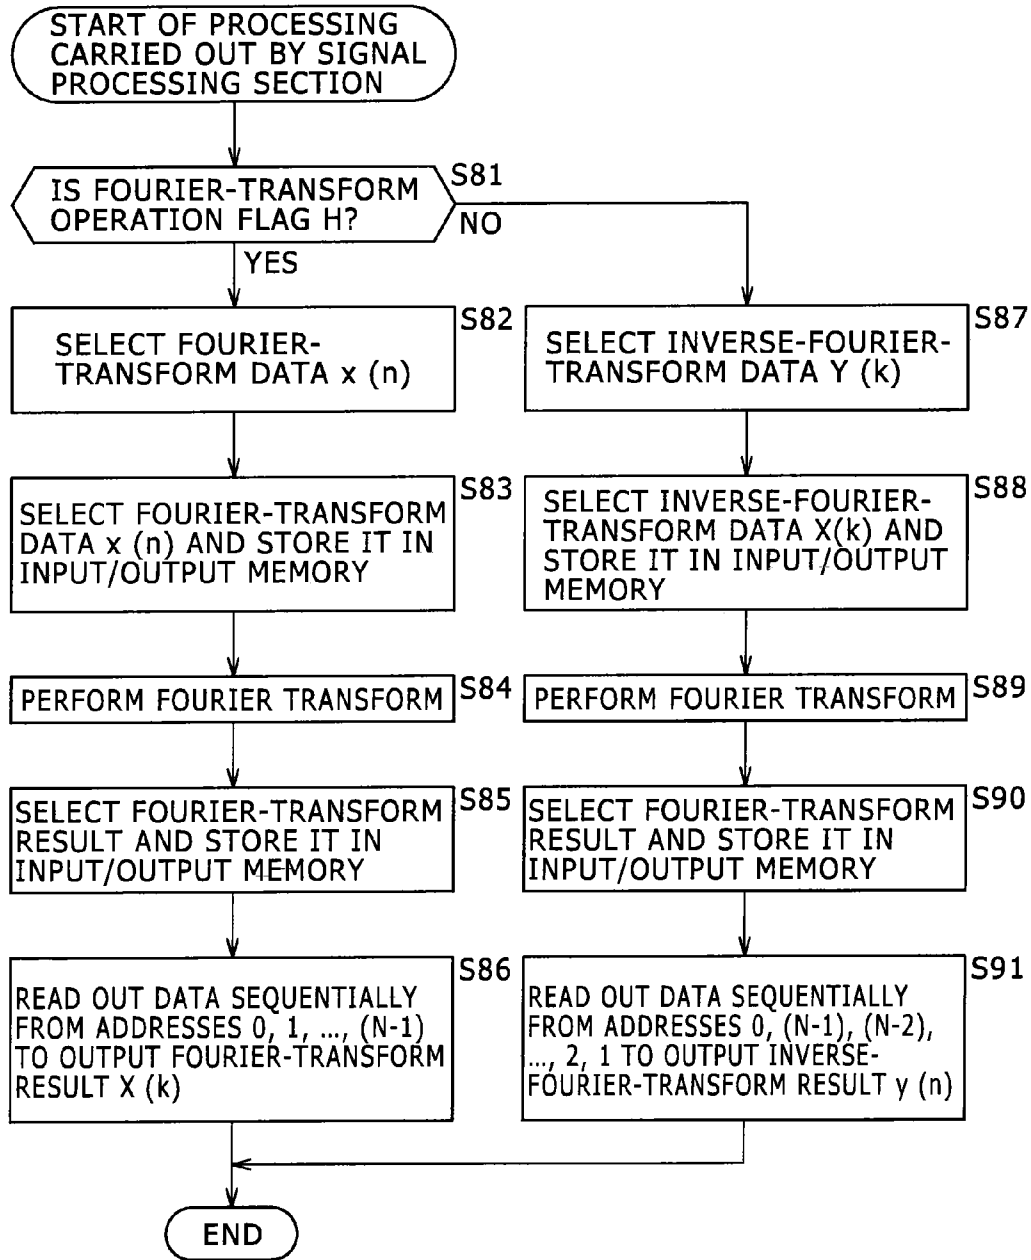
START OF PROCESSING CARRIED OUT BY SIGNAL PROCESSING SECTION

IS FOURIER-TRANSFORM OPERATION FLAG H?

S81

NO

YES

SELECT FOURIER-TRANSFORM DATA x (n)

S82

SELECT FOURIER-TRANSFORM DATA x (n) AND STORE IT IN INPUT/OUTPUT MEMORY

S83

PERFORM FOURIER TRANSFORM

S84

SELECT FOURIER-TRANSFORM RESULT AND STORE IT IN INPUT/OUTPUT MEMORY

S85

READ OUT DATA SEQUENTIALLY FROM ADDRESSES 0, 1, ..., (N-1) TO OUTPUT FOURIER-TRANSFORM RESULT X (k)

S86

SELECT INVERSE-FOURIER-TRANSFORM DATA Y (k)

S87

SELECT INVERSE-FOURIER-TRANSFORM DATA X(k) AND STORE IT IN INPUT/OUTPUT MEMORY

S88

PERFORM FOURIER TRANSFORM

S89

SELECT FOURIER-TRANSFORM RESULT AND STORE IT IN INPUT/OUTPUT MEMORY

S90

READ OUT DATA SEQUENTIALLY FROM ADDRESSES 0, (N-1), (N-2), ..., 2, 1 TO OUTPUT INVERSE-FOURIER-TRANSFORM RESULT y (n)

S91

END